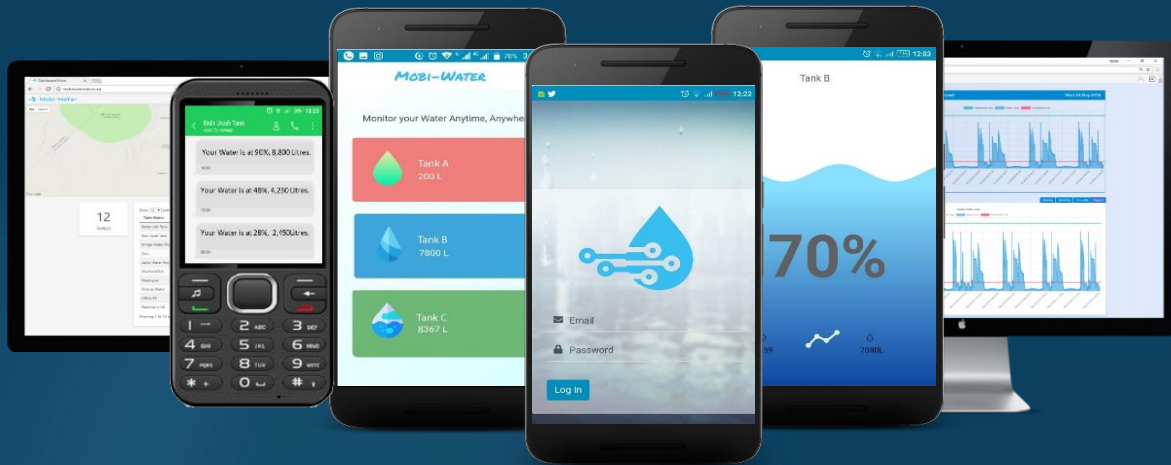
Mobi-Water

12

12:23
Bidi Usafi Tank

Your Water is at 90%, 8,830 Litres.

Your Water is at 48%, 4,290 Litres.

Your Water is at 28%, 2,450Litres.

1
2 ABC
3 DEF
4 GHI
5 JKL
6 MNO
7 PQRS
8 TUV
9 WXYZ
0
#

70%
MOBI-WATER

Monitor your Water Anytime, Anywhe

Tank A
200 L

Tank B
7800 L

Tank C
8367 L

12:22

Email

Password

Log In

12:03
Tank B

70%

7080L